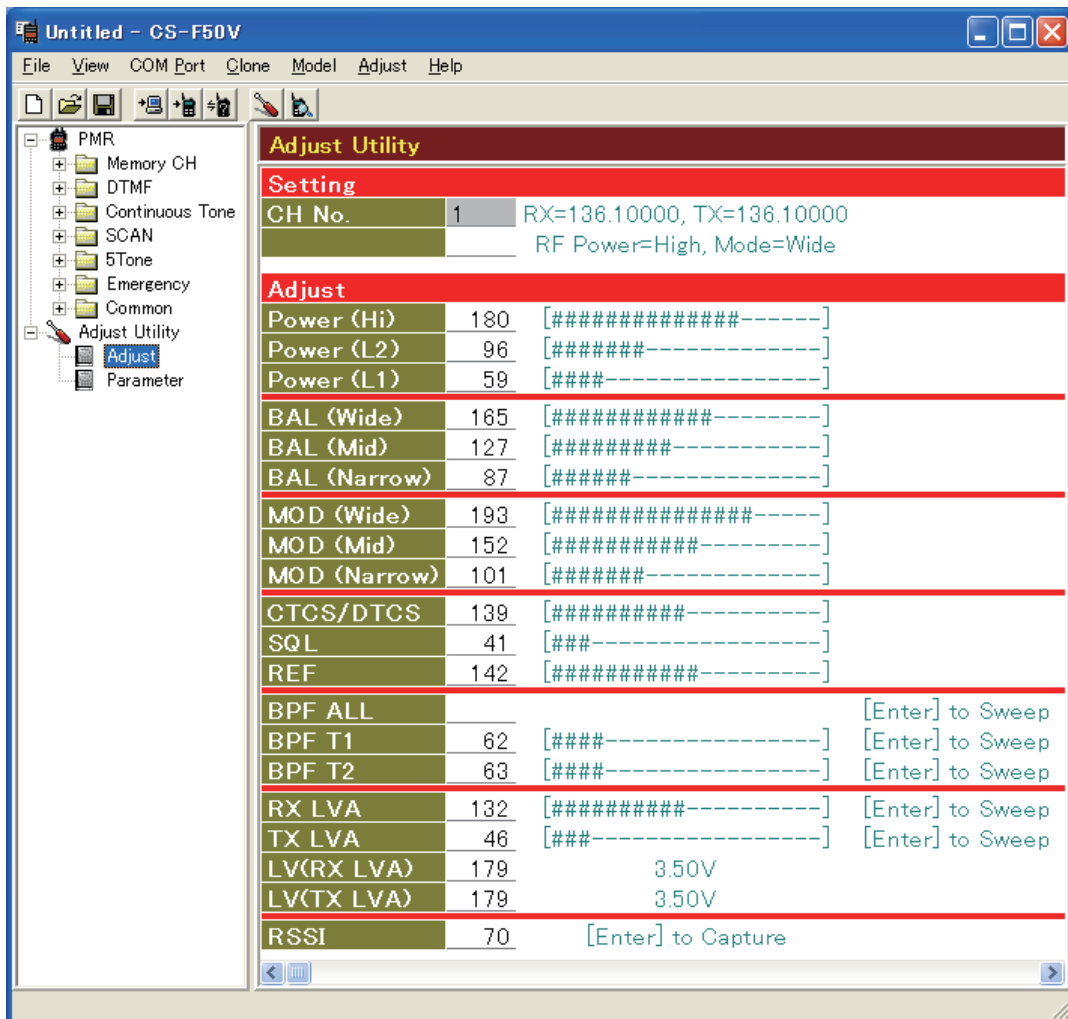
Untitled - CS-F50V

File View COM Port Clone Model Adjust Help

PMR
Memory CH
DTMF
Continuous Tone
SCAN
5Tone
Emergency
Common
Adjust Utility
Adjust
Parameter

Adjust Utility

Setting

| CH No. | 1 | RX=136.10000, TX=136.10000 |
|---|---|---|
| | | RF Power=High, Mode=Wide |

Adjust

| Power (Hi) | 180 | [##############------] | |
|---|---|---|---|
| Power (L2) | 96 | [#######-------------] | |
| Power (L1) | 59 | [####----------------] | |
| BAL (Wide) | 165 | [############--------] | |
| BAL (Mid) | 127 | [#########-----------] | |
| BAL (Narrow) | 87 | [######--------------] | |
| MOD (Wide) | 193 | [###############-----] | |
| MOD (Mid) | 152 | [###########---------] | |
| MOD (Narrow) | 101 | [#######-------------] | |
| CTCS/DTCS | 139 | [##########----------] | |
| SQL | 41 | [###-----------------] | |
| REF | 142 | [###########---------] | |
| BPF ALL | | | [Enter] to Sweep |
| BPF T1 | 62 | [####----------------] | [Enter] to Sweep |
| BPF T2 | 63 | [####----------------] | [Enter] to Sweep |
| RX LVA | 132 | [##########----------] | [Enter] to Sweep |
| TX LVA | 46 | [###-----------------] | [Enter] to Sweep |
| LV(RX LVA) | 179 | 3.50V | |
| LV(TX LVA) | 179 | 3.50V | |
| RSSI | 70 | [Enter] to Capture | |